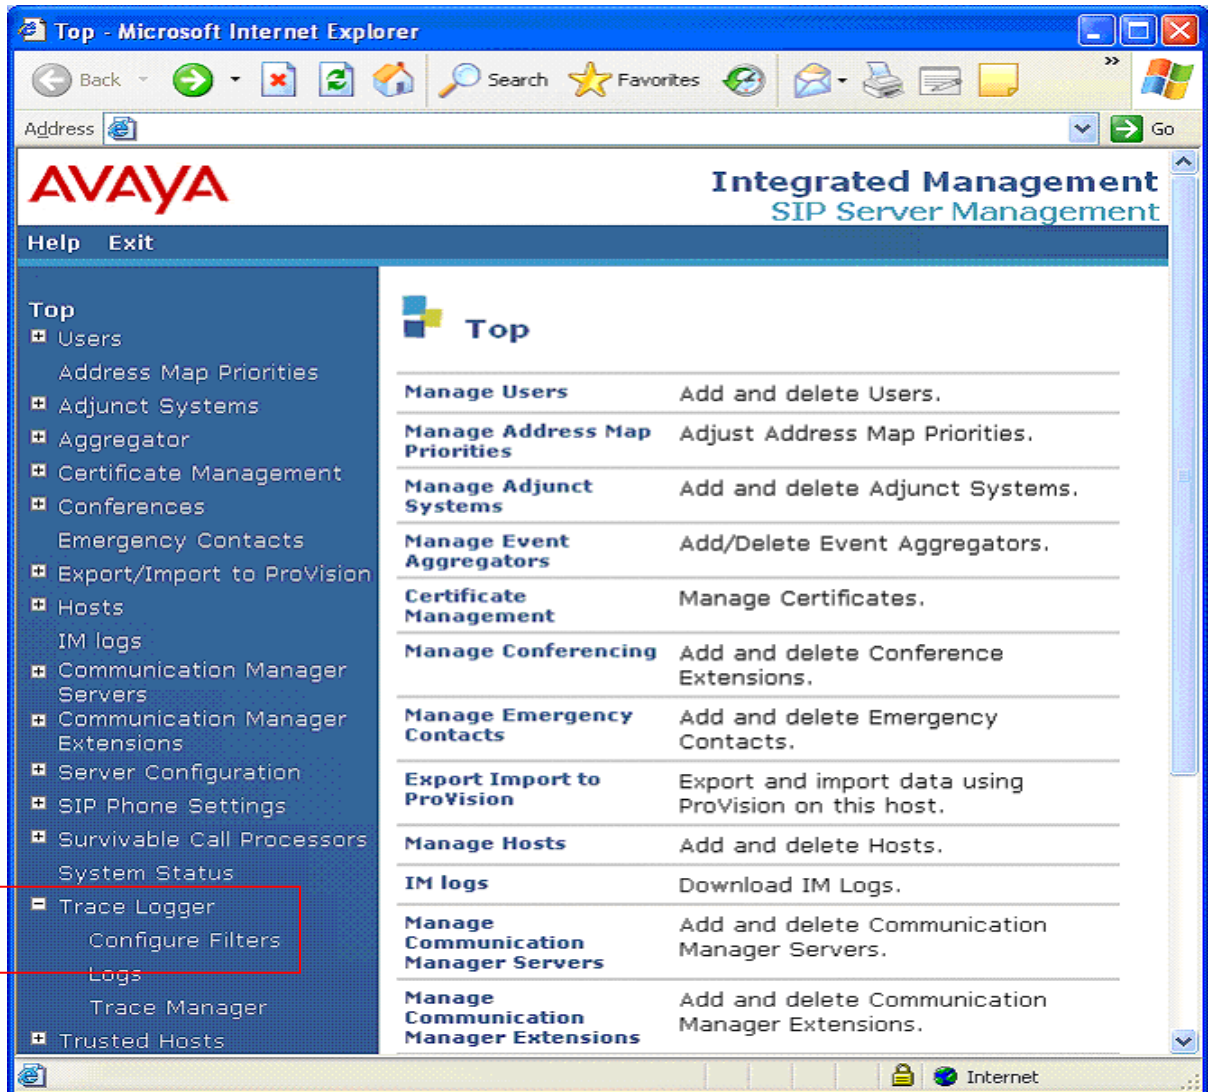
Top - Microsoft Internet Explorer

Back Search Favorites

Address Go

AVAYA

Integrated Management
SIP Server Management

Help Exit

Top
Users
Address Map Priorities
Adjunct Systems
Aggregator
Certificate Management
Conferences
Emergency Contacts
Export/Import to ProVision
Hosts
IM logs
Communication Manager Servers
Communication Manager Extensions
Server Configuration
SIP Phone Settings
Survivable Call Processors
System Status
Trace Logger
Configure Filters
Logs
Trace Manager
Trusted Hosts

Top

| | |
|---|---|
| Manage Users | Add and delete Users. |
| Manage Address Map Priorities | Adjust Address Map Priorities. |
| Manage Adjunct Systems | Add and delete Adjunct Systems. |
| Manage Event Aggregators | Add/Delete Event Aggregators. |
| Certificate Management | Manage Certificates. |
| Manage Conferencing | Add and delete Conference Extensions. |
| Manage Emergency Contacts | Add and delete Emergency Contacts. |
| Export Import to ProVision | Export and import data using ProVision on this host. |
| Manage Hosts | Add and delete Hosts. |
| IM logs | Download IM Logs. |
| Manage Communication Manager Servers | Add and delete Communication Manager Servers. |
| Manage Communication Manager Extensions | Add and delete Communication Manager Extensions. |

Internet